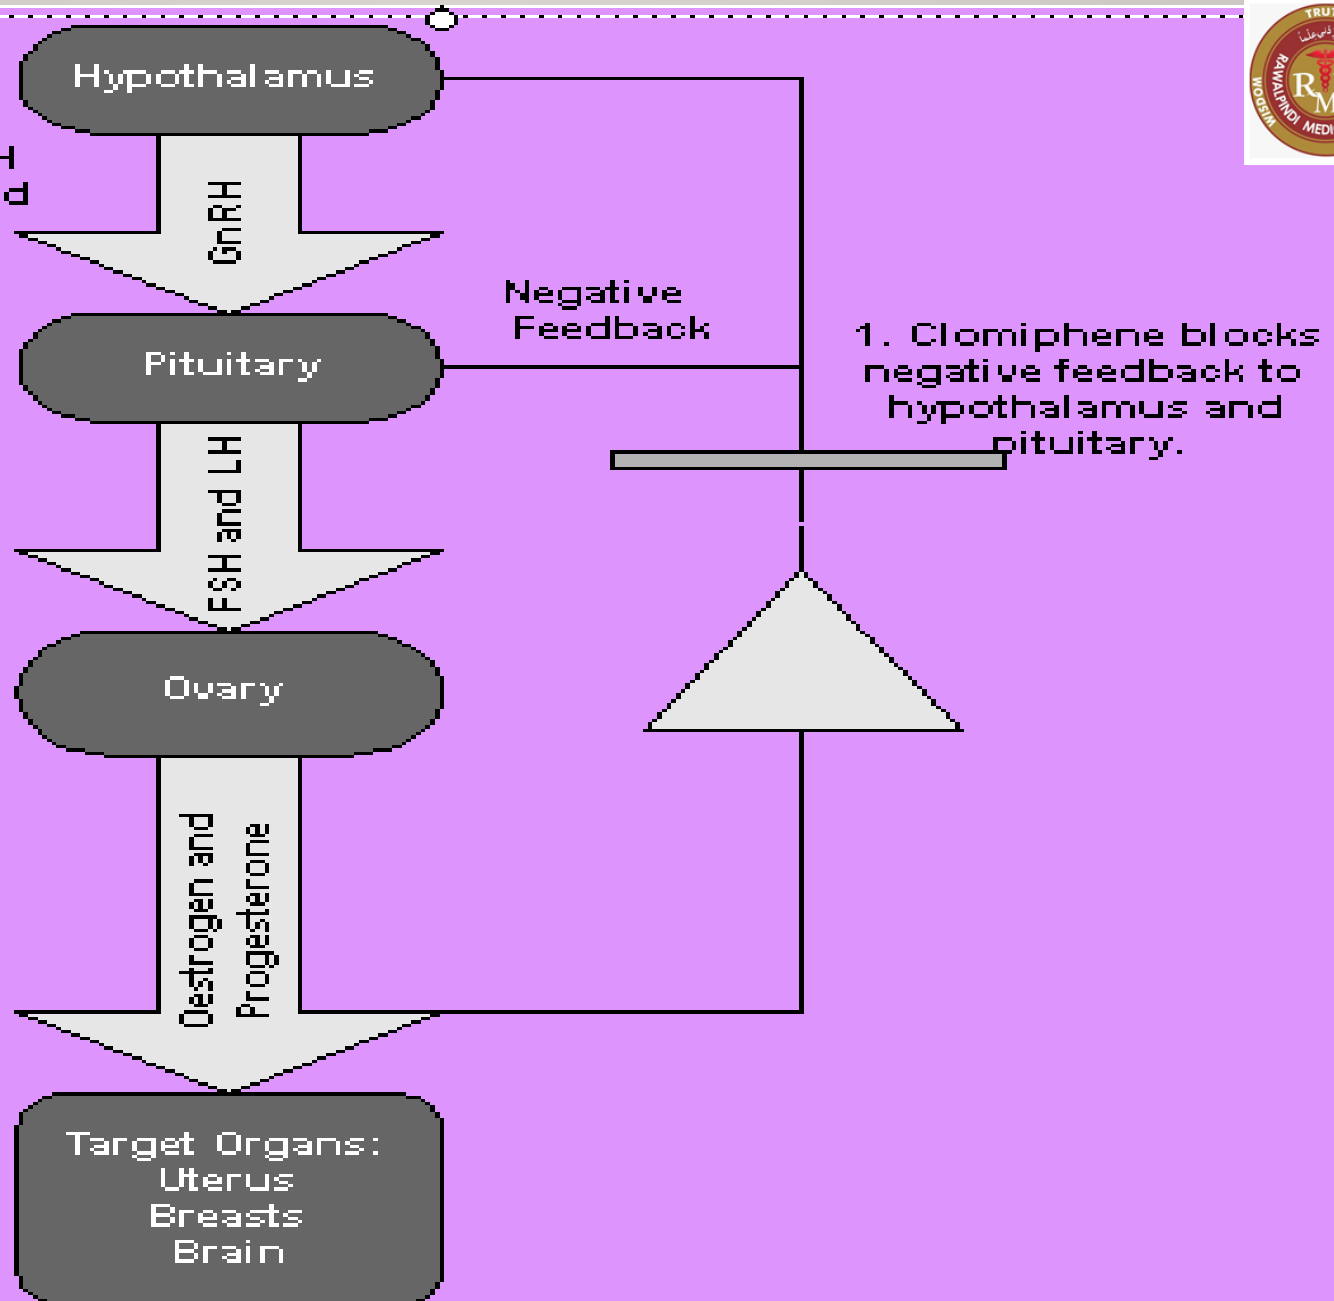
H
d

Hypothalamus

GnRH

Pituitary

FSH and LH

Ovary

Oestrogen and Progesterone

Target Organs:
Uterus
Breasts
Brain

Negative Feedback

1. Clomiphene blocks negative feedback to hypothalamus and pituitary.

TRU
RAWALPINDI MEDI
WOGSIM
R M